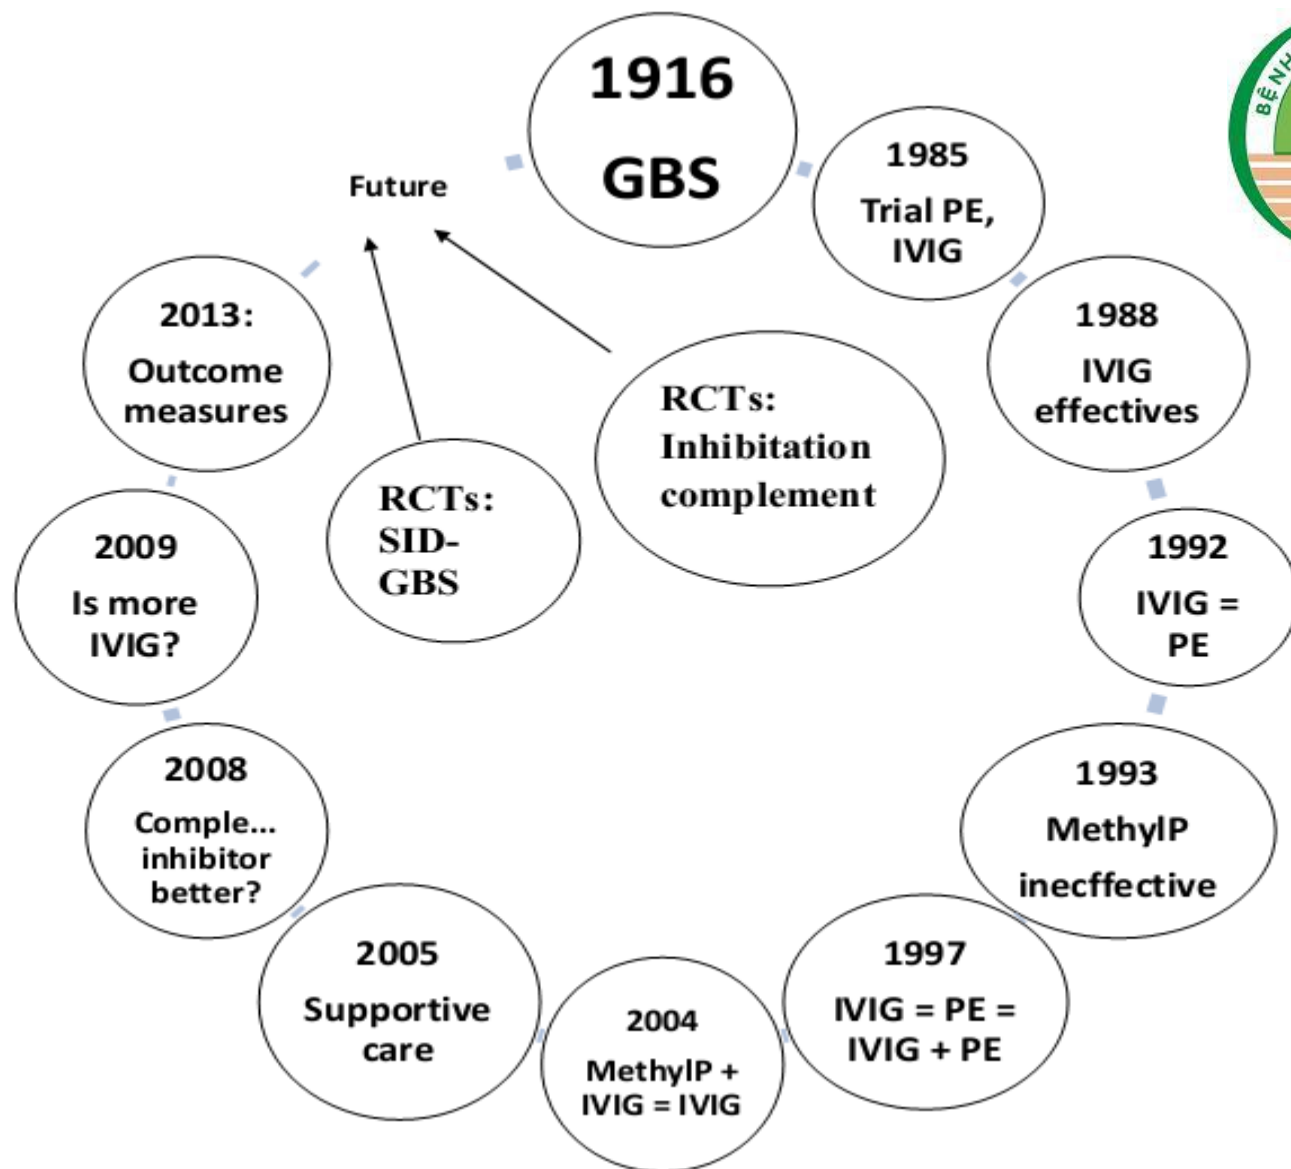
1916
GBS

1985
Trial PE,
IVIG

1988
IVIG
effectives

1992
IVIG =
PE

1993
MethylP
inecffective

1997
IVIG = PE =
IVIG + PE

2004
MethylP +
IVIG = IVIG

2005
Supportive
care

2008
Comple...
inhibitor
better?

2009
Is more
IVIG?

2013:
Outcome
measures

Future

RCTs:
SID-
GBS

RCTs:
Inhibitation
complement

BÊNH